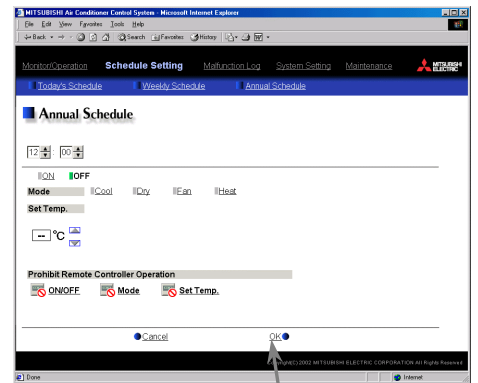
MITSUBISHI Air Conditioner Control System - Microsoft Internet Explorer

File Edit View Favorites Tools Help

Back Search Favorites History

Monitor/Operation Schedule Setting Malfunction Log System Setting Maintenance

MITSUBISHI ELECTRIC

Today's Schedule Weekly Schedule Annual Schedule

Annual Schedule

12 : 00

ON OFF

Mode Cool Dry Fan Heat

Set Temp.

-- °C

Prohibit Remote Controller Operation

ON/OFF Mode Set Temp.

Cancel OK

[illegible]ght(C) 2002 MITSUBISHI ELECTRIC CORPORATION All Rights Reserved.

Done Internet